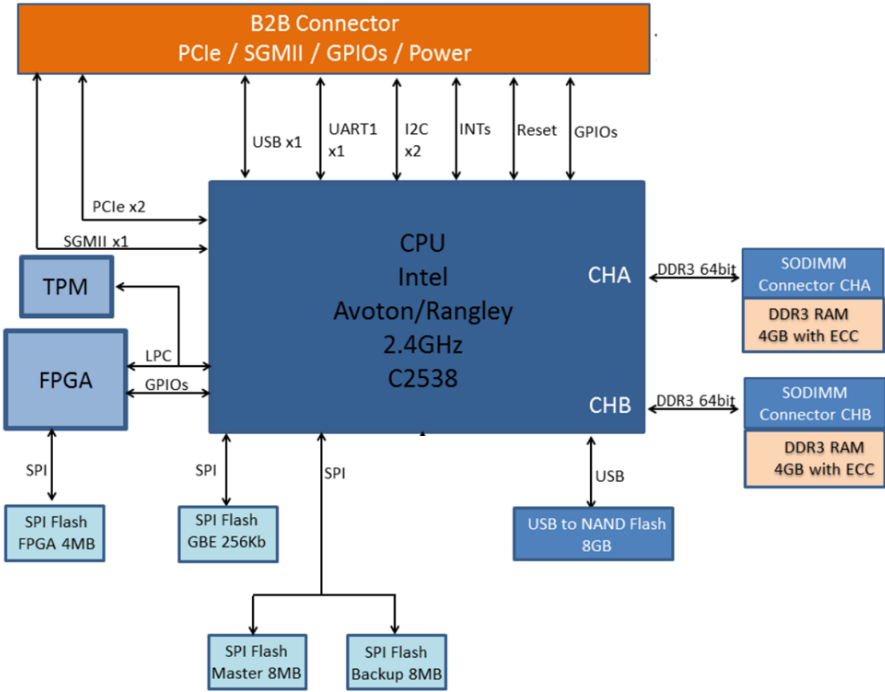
B2B Connector
PCIe / SGMII / GPIOs / Power

USB x1

UART1 x1

I2C x2

INTs

Reset

GPIOs

PCIe x2

SGMII x1

CPU
Intel
Avoton/Rangley
2.4GHz
C2538

CHA

CHB

DDR3 64bit

SODIMM Connector CHA

DDR3 RAM 4GB with ECC

DDR3 64bit

SODIMM Connector CHB

DDR3 RAM 4GB with ECC

TPM

FPGA

LPC

GPIOs

SPI

SPI Flash FPGA 4MB

SPI

SPI Flash GBE 256Kb

SPI

USB

USB to NAND Flash 8GB

SPI Flash Master 8MB

SPI Flash Backup 8MB